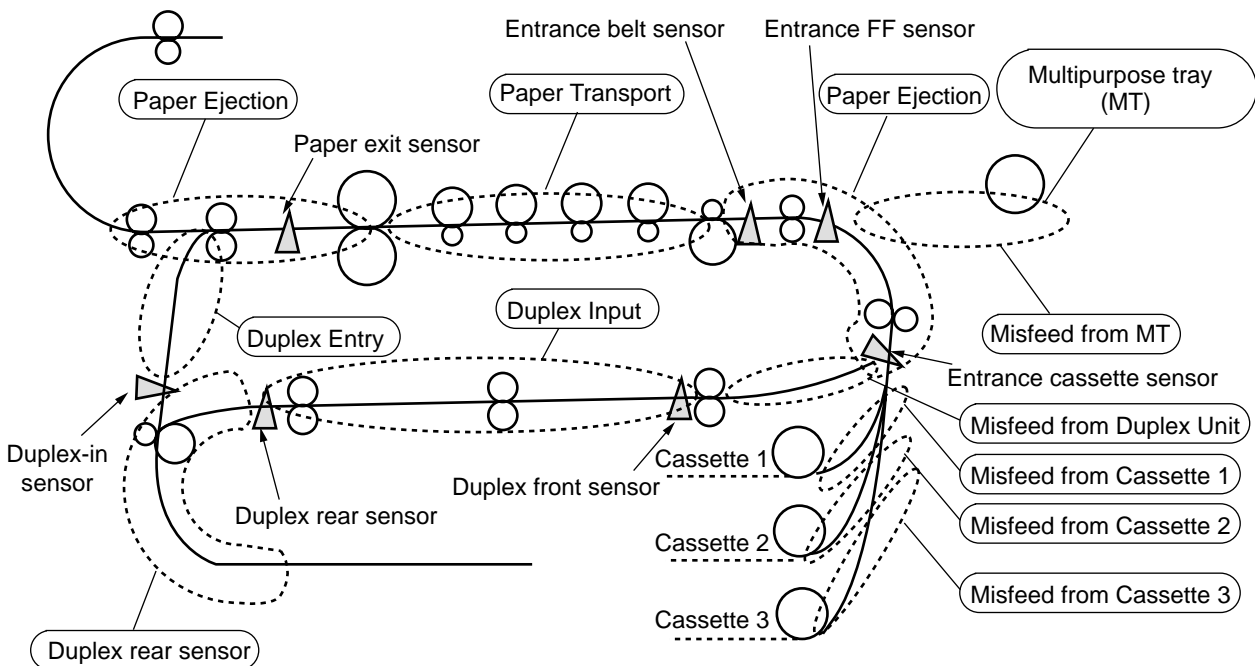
Entrance belt sensor
Entrance FF sensor
Paper Ejection
Paper Transport
Paper Ejection
Multipurpose tray (MT)
Paper exit sensor
Duplex Input
Duplex Entry
Misfeed from MT
Entrance cassette sensor
Misfeed from Duplex Unit
Duplex-in sensor
Cassette 1
Misfeed from Cassette 1
Duplex front sensor
Duplex rear sensor
Misfeed from Cassette 2
Cassette 2
Misfeed from Cassette 3
Cassette 3
Duplex rear sensor